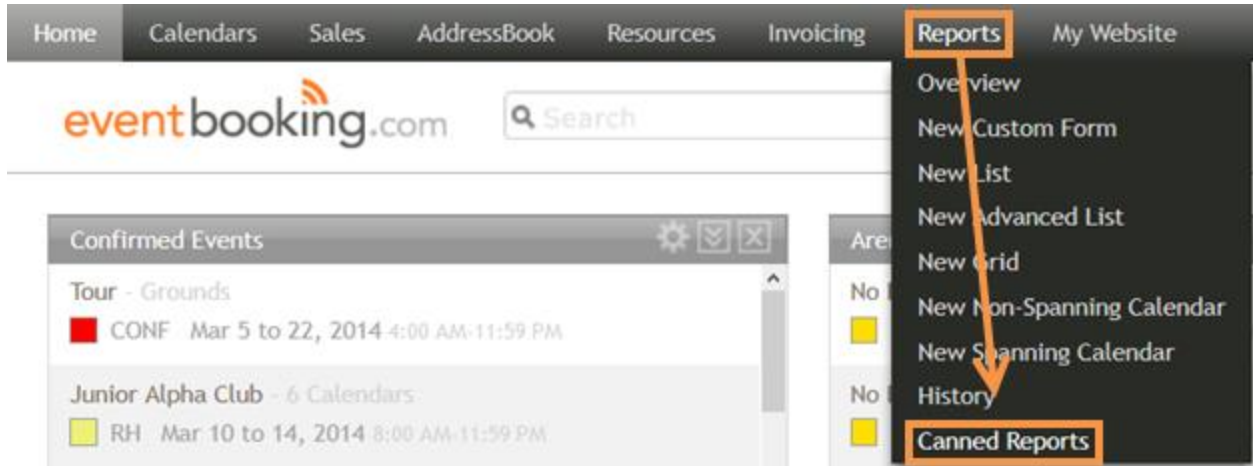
Home Calendars Sales AddressBook Resources Invoicing Reports My Website

eventbooking.com

Search

Overview
New Custom Form
New List
New Advanced List
New Grid
New Non-Spanning Calendar
New Spanning Calendar
History
Canned Reports

Confirmed Events

Tour - Grounds
CONF Mar 5 to 22, 2014 4:00 AM-11:59 PM

Junior Alpha Club - 6 Calendars
RH Mar 10 to 14, 2014 8:00 AM-11:59 PM

Are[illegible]

No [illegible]

No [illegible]